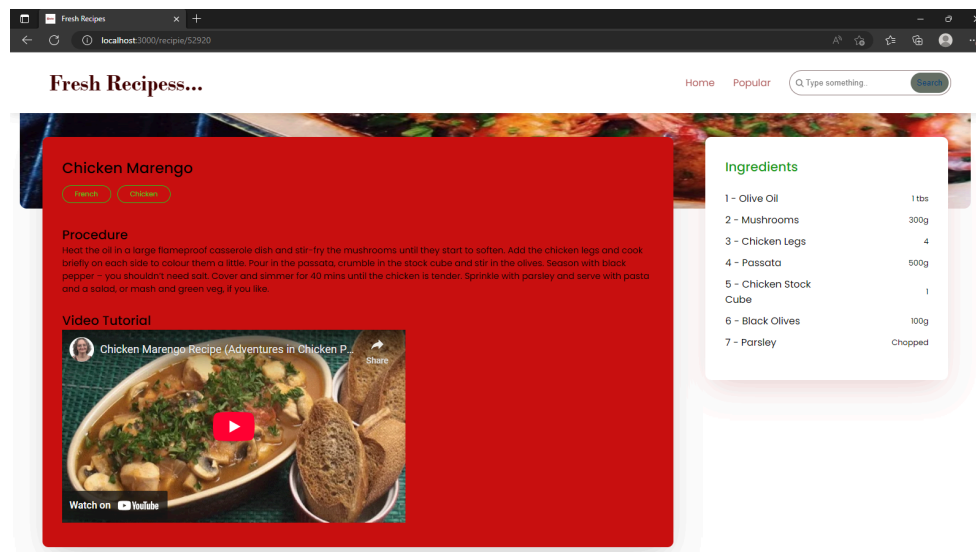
Fresh Recipes

localhost:3000/recipie/52920

Fresh Recipess...

Home Popular Type something.. Search

Chicken Marengo

French Chicken

Procedure

Heat the oil in a large flameproof casserole dish and stir-fry the mushrooms until they start to soften. Add the chicken legs and cook briefly on each side to colour them a little. Pour in the passata, crumble in the stock cube and stir in the olives. Season with black pepper – you shouldn't need salt. Cover and simmer for 40 mins until the chicken is tender. Sprinkle with parsley and serve with pasta and a salad, or mash and green veg, if you like.

Video Tutorial

Chicken Marengo Recipe (Adventures in Chicken P...

Share

Watch on YouTube

Ingredients

| | |
|---|---|
| 1 - Olive Oil | 1 tbs |
| 2 - Mushrooms | 300g |
| 3 - Chicken Legs | 4 |
| 4 - Passata | 500g |
| 5 - Chicken Stock Cube | 1 |
| 6 - Black Olives | 100g |
| 7 - Parsley | Chopped |